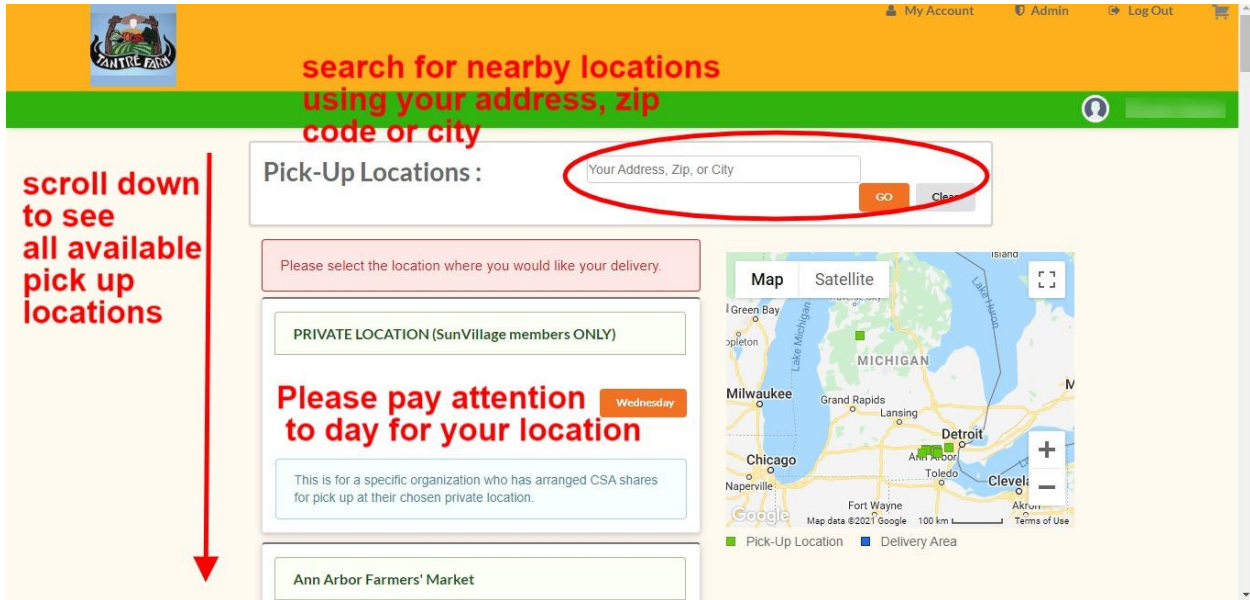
TANTRÉ FARM

My Account Admin Log Out

search for nearby locations using your address, zip code or city

scroll down to see all available pick up locations

Pick-Up Locations :

Your Address, Zip, or City

GO Clear

Please select the location where you would like your delivery.

PRIVATE LOCATION (SunVillage members ONLY)

Please pay attention to day for your location

Wednesday

This is for a specific organization who has arranged CSA shares for pick up at their chosen private location.

Ann Arbor Farmers' Market

Map Satellite

Island Green Bay Traverse City Appleton Lake Michigan Lake Huron MICHIGAN Milwaukee Grand Rapids Lansing Detroit Ann Arbor Chicago Toledo Naperville Fort Wayne Cleveland Akron M

Google Map data ©2021 Google 100 km Terms of Use

Pick-Up Location Delivery Area